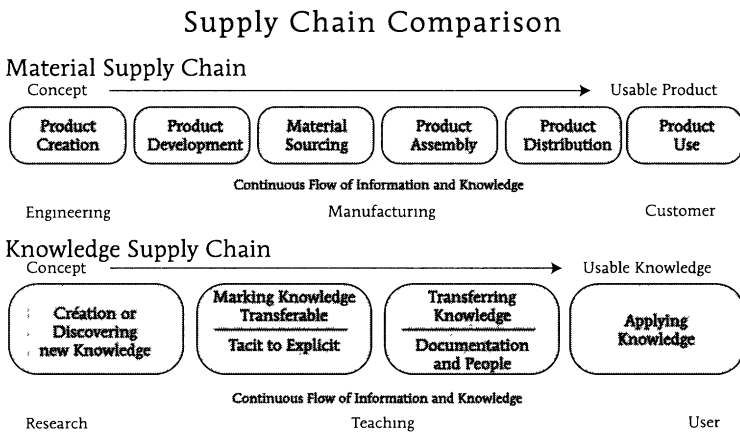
Supply Chain Comparison

Material Supply Chain

Concept → Usable Product

Product Creation

Product Development

Material Sourcing

Product Assembly

Product Distribution

Product Use

Continuous Flow of Information and Knowledge

Engineering

Manufacturing

Customer

Knowledge Supply Chain

Concept → Usable Knowledge

Creation or Discovering new Knowledge

Marking Knowledge Transferable

Tacit to Explicit

Transferring Knowledge

Documentation and People

Applying Knowledge

Continuous Flow of Information and Knowledge

Research

Teaching

User